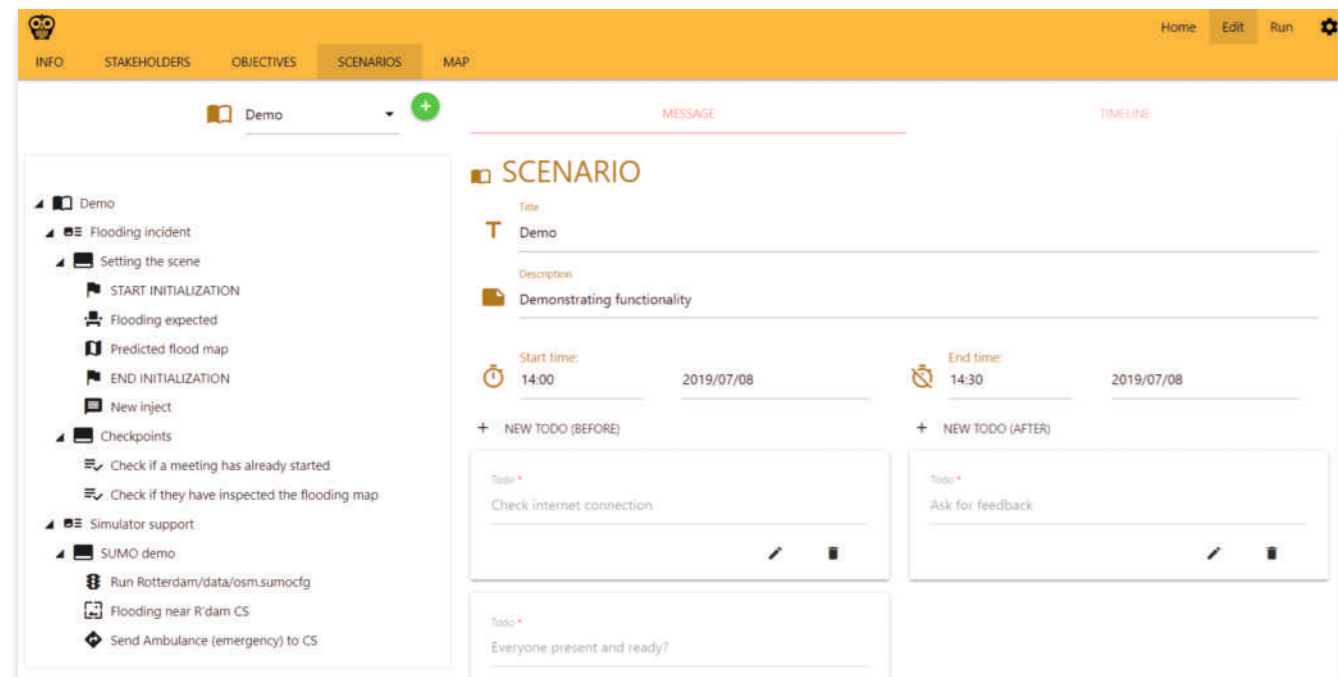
Home Edit Run

INFO STAKEHOLDERS OBJECTIVES SCENARIOS MAP

Demo

+

MESSAGE

TIMELINE

Demo
Flooding incident
Setting the scene
START INITIALIZATION
Flooding expected
Predicted flood map
END INITIALIZATION
New inject
Checkpoints
Check if a meeting has already started
Check if they have inspected the flooding map
Simulator support
SUMO demo
Run Rotterdam/data/osm.sumocfg
Flooding near R'dam CS
Send Ambulance (emergency) to CS

SCENARIO

Title
Demo

Description
Demonstrating functionality

Start time:
14:00 2019/07/08

End time:
14:30 2019/07/08

+ NEW TODO (BEFORE)

+ NEW TODO (AFTER)

Todo *
Check internet connection

Todo *
Ask for feedback

Todo *
Everyone present and ready?